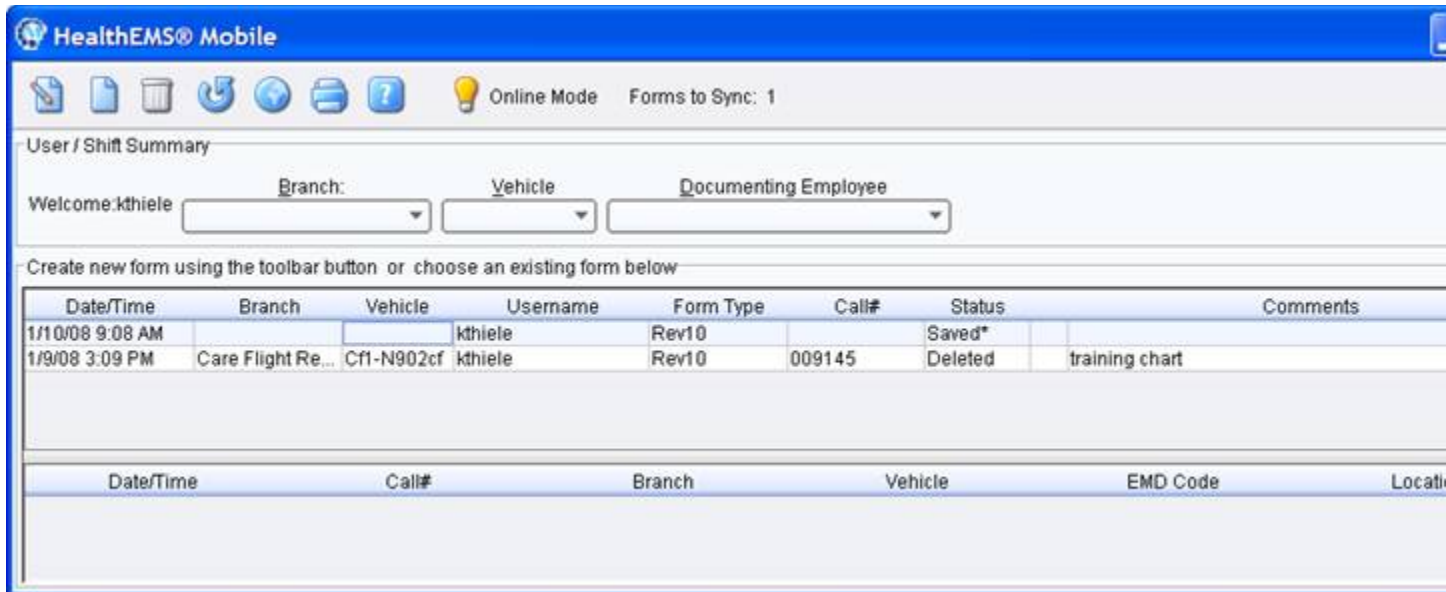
HealthEMS® Mobile

Online Mode Forms to Sync: 1

User / Shift Summary

Welcome:kthiele Branch: Vehicle Documenting Employee

Create new form using the toolbar button or choose an existing form below

| Date/Time | Branch | Vehicle | Username | Form Type | Call# | Status | | Comments |
|---|---|---|---|---|---|---|---|---|
| 1/10/08 9:08 AM | | | kthiele | Rev10 | | Saved* | | |
| 1/9/08 3:09 PM | Care Flight Re... | Cf1-N902cf | kthiele | Rev10 | 009145 | Deleted | | training chart |

| Date/Time | Call# | Branch | Vehicle | EMD Code | Locati |
|---|---|---|---|---|---|